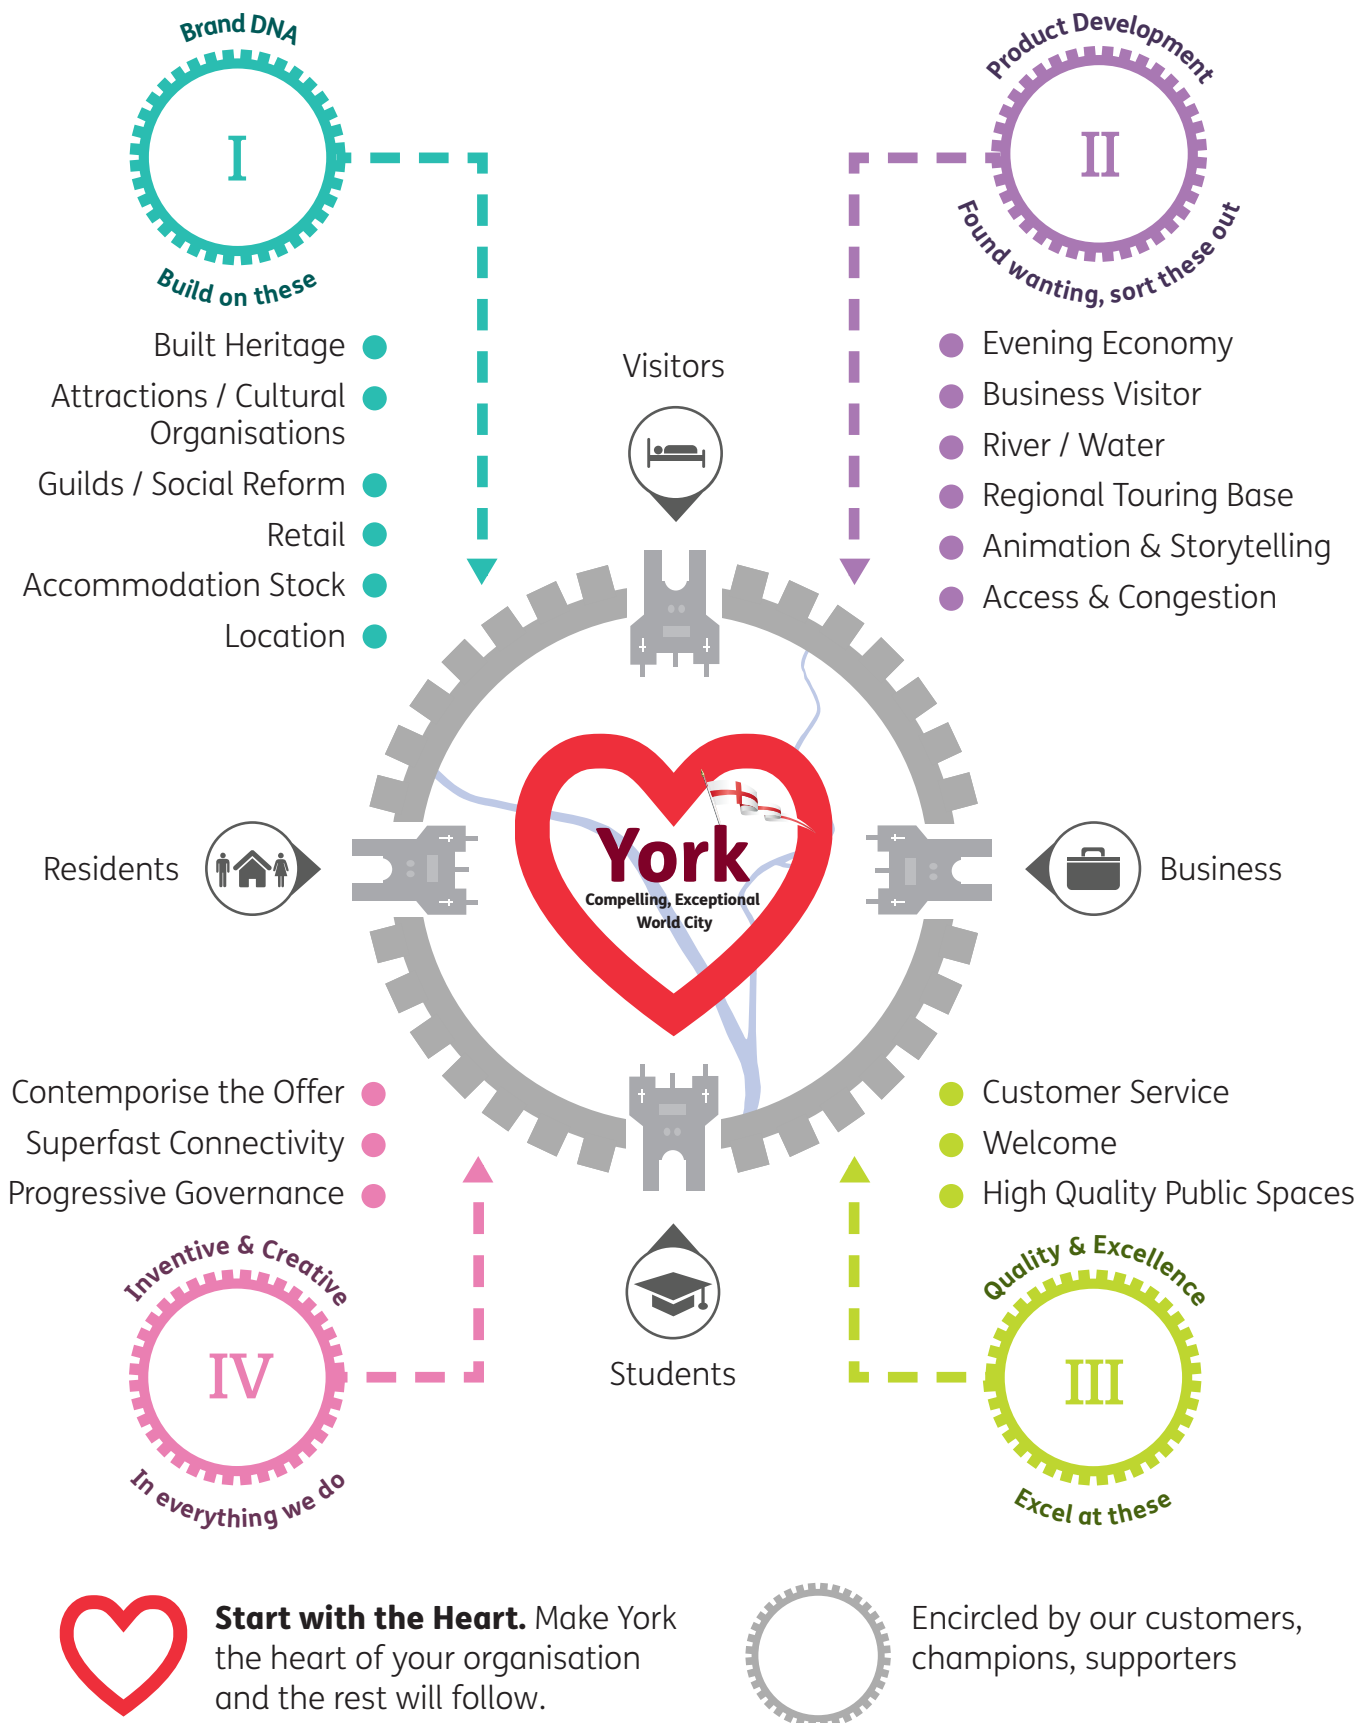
Brand DNA

I

Build on these

Built Heritage
Attractions / Cultural Organisations
Guilds / Social Reform
Retail
Accommodation Stock
Location

Product Development

II

Found wanting, sort these out

Evening Economy
Business Visitor
River / Water
Regional Touring Base
Animation & Storytelling
Access & Congestion

Visitors

Residents

York
Compelling, Exceptional World City

Business

Contemporise the Offer
Superfast Connectivity
Progressive Governance

Customer Service
Welcome
High Quality Public Spaces

Inventive & Creative

IV

In everything we do

Students

Quality & Excellence

III

Excel at these

**Start with the Heart.** Make York the heart of your organisation and the rest will follow.

Encircled by our customers, champions, supporters